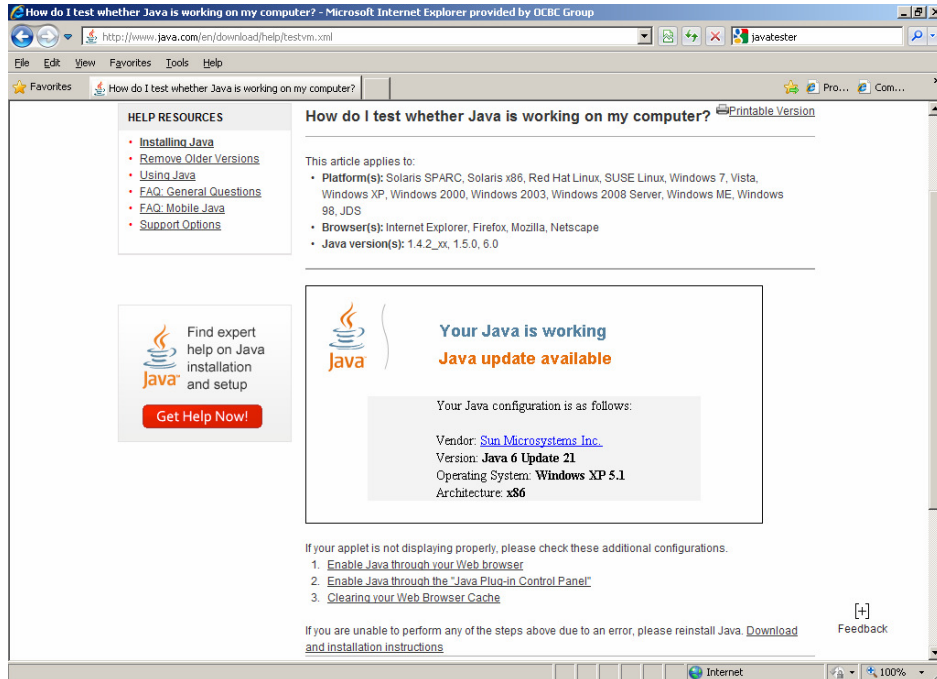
How do I test whether Java is working on my computer? - Microsoft Internet Explorer provided by OCBC Group

http://www.java.com/en/download/help/testvm.xml

javatester

File Edit View Favorites Tools Help

Favorites How do I test whether Java is working on my computer?

Pro... Com...

HELP RESOURCES

- Installing Java
- Remove Older Versions
- Using Java
- FAQ: General Questions
- FAQ: Mobile Java
- Support Options

Java Find expert help on Java installation and setup

Get Help Now!

How do I test whether Java is working on my computer? Printable Version

This article applies to:

- Platform(s): Solaris SPARC, Solaris x86, Red Hat Linux, SUSE Linux, Windows 7, Vista, Windows XP, Windows 2000, Windows 2003, Windows 2008 Server, Windows ME, Windows 98, JDS
- Browser(s): Internet Explorer, Firefox, Mozilla, Netscape
- Java version(s): 1.4.2_xx, 1.5.0, 6.0

Java

Your Java is working

Java update available

Your Java configuration is as follows:

Vendor: Sun Microsystems Inc.
Version: Java 6 Update 21
Operating System: Windows XP 5.1
Architecture: x86

If your applet is not displaying properly, please check these additional configurations.

1. Enable Java through your Web browser
2. Enable Java through the "Java Plug-in Control Panel"
3. Clearing your Web Browser Cache

If you are unable to perform any of the steps above due to an error, please reinstall Java. Download and installation instructions

[+] Feedback

Internet 100%